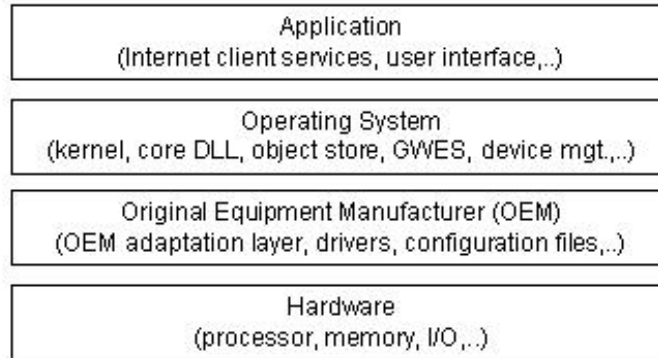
Application
(Internet client services, user interface,..)

Operating System
(kernel, core DLL, object store, GWES, device mgt.,..)

Original Equipment Manufacturer (OEM)
(OEM adaptation layer, drivers, configuration files,..)

Hardware
(processor, memory, I/O,..)